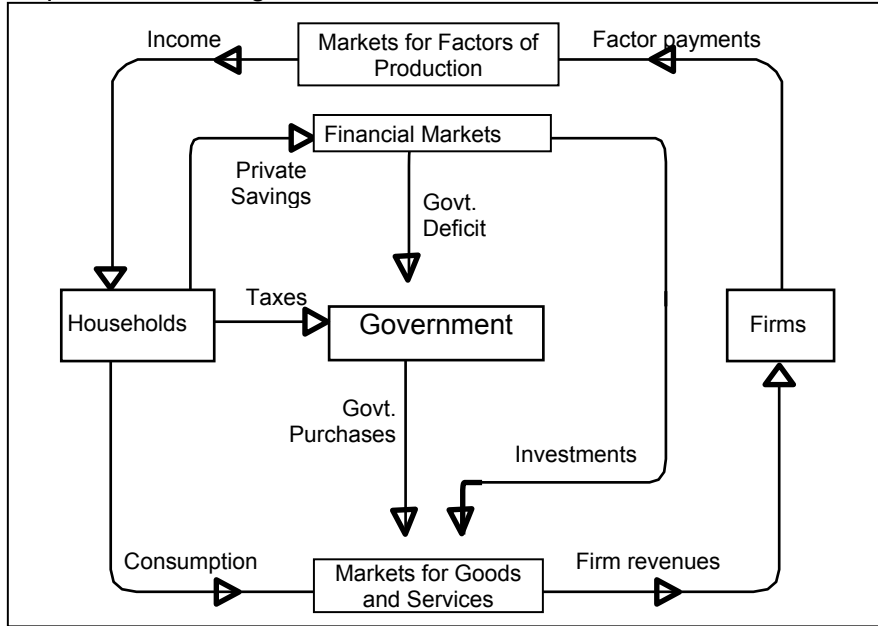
Income

Markets for Factors of Production

Factor payments

Financial Markets

Private Savings

Govt. Deficit

Households

Taxes

Government

Firms

Govt. Purchases

Investments

Consumption

Markets for Goods and Services

Firm revenues